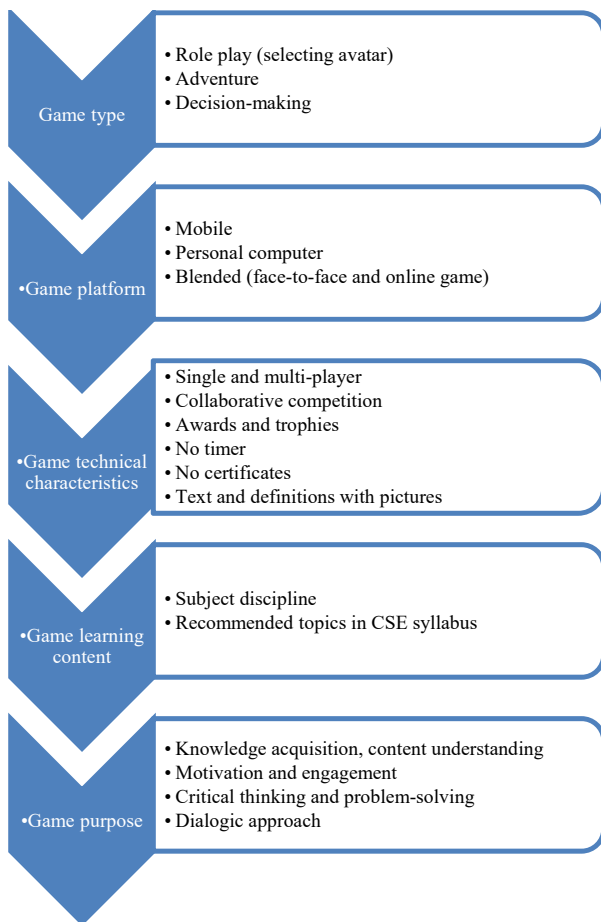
Game type

• Role play (selecting avatar)
• Adventure
• Decision-making

•Game platform

• Mobile
• Personal computer
• Blended (face-to-face and online game)

•Game technical characteristics

• Single and multi-player
• Collaborative competition
• Awards and trophies
• No timer
• No certificates
• Text and definitions with pictures

•Game learning content

• Subject discipline
• Recommended topics in CSE syllabus

•Game purpose

• Knowledge acquisition, content understanding
• Motivation and engagement
• Critical thinking and problem-solving
• Dialogic approach